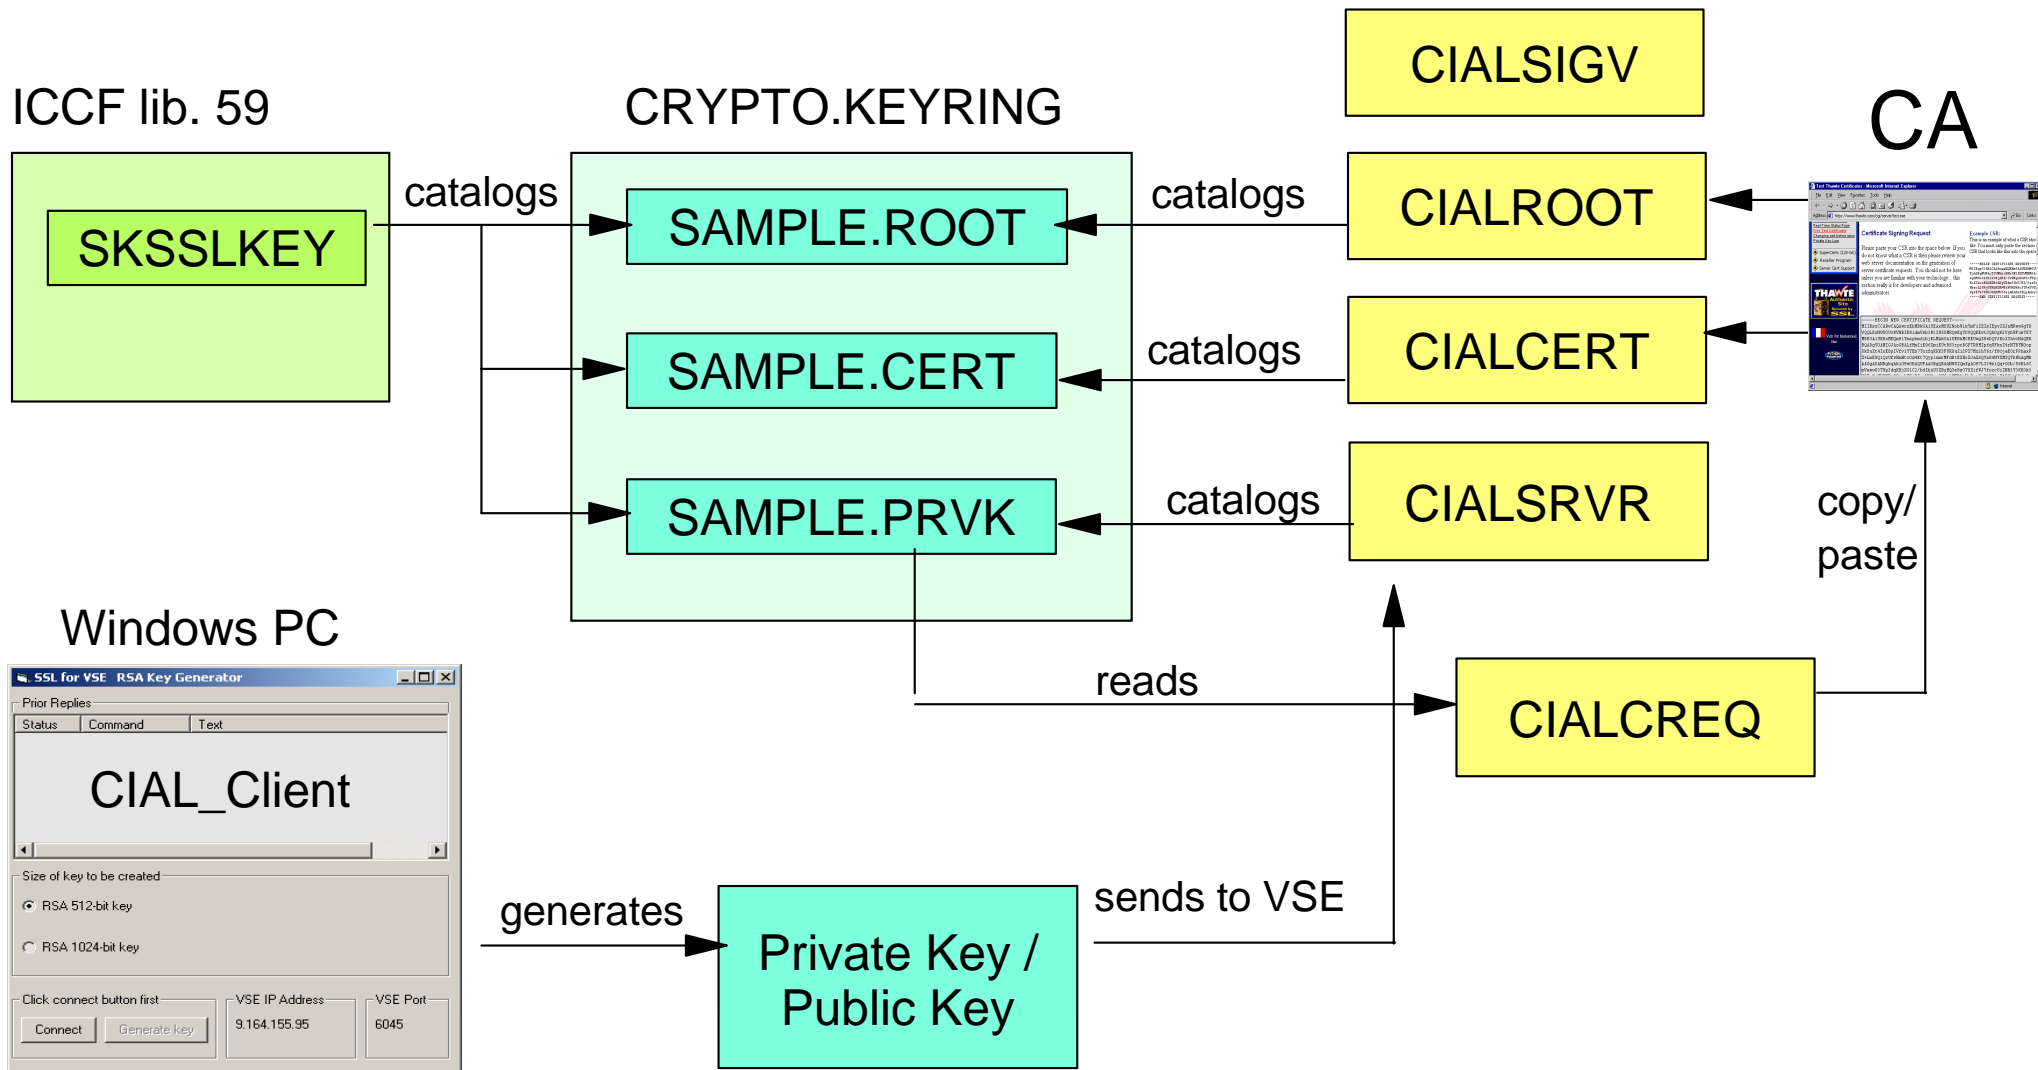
CIALSIGV

ICCF lib. 59

CRYPTO.KEYRING

CA

SKSSLKEY

catalogs

SAMPLE.ROOT

catalogs

CIALROOT

SAMPLE.CERT

catalogs

CIALCERT

SAMPLE.PRVK

catalogs

CIALSRVR

copy/ paste

Windows PC

SSL for VSE RSA Key Generator

Prior Replies

| Status | Command | Text |
|---|---|---|

CIAL_Client

reads

CIALCREQ

Size of key to be created

RSA 512-bit key

RSA 1024-bit key

Click connect button first

Connect

Generate key

VSE IP Address

9.164.155.95

VSE Port

6045

generates

Private Key / Public Key

sends to VSE

THAWTE

Certificate Signing Request